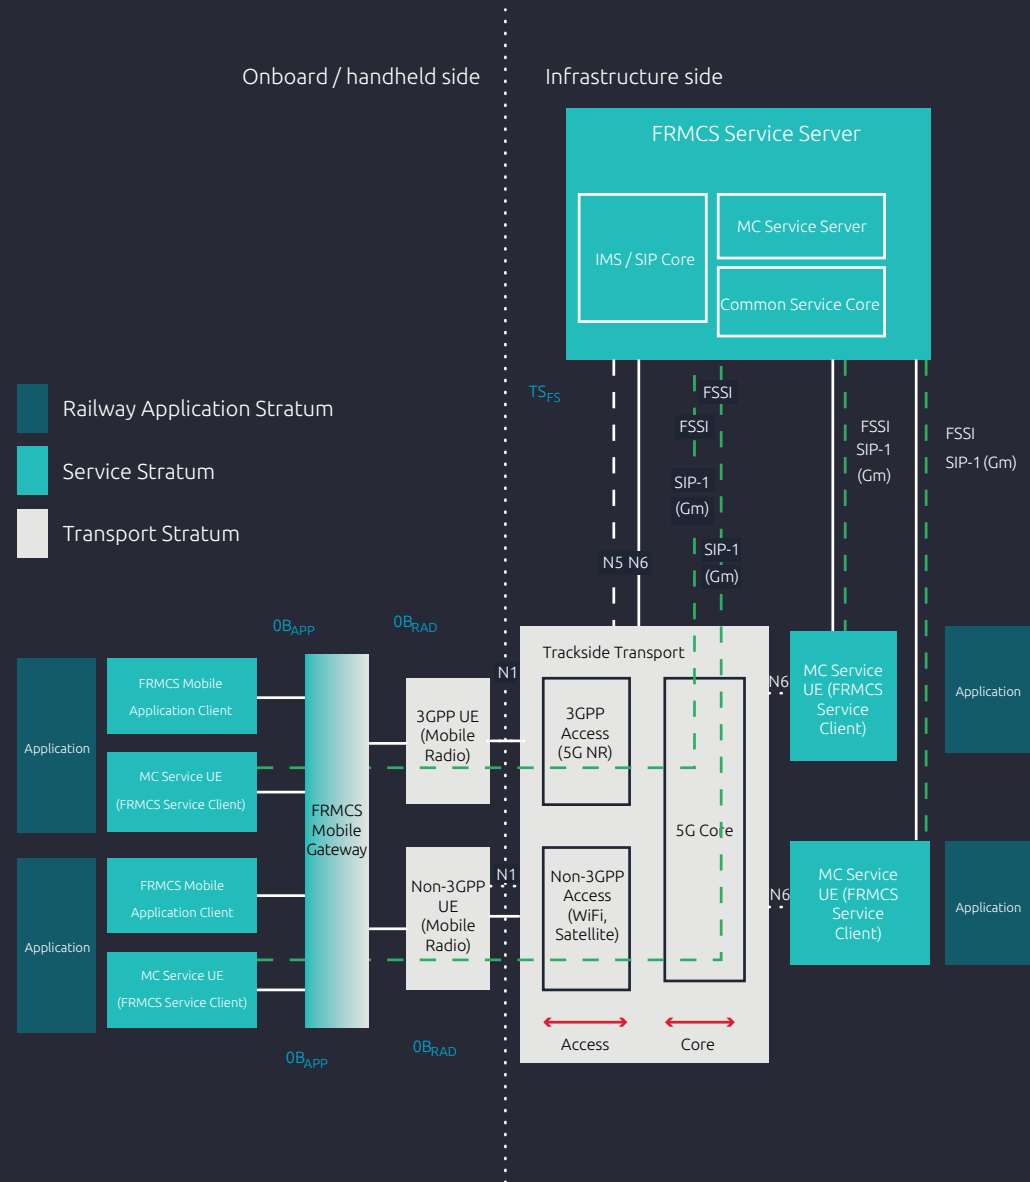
Onboard / handheld side

Infrastructure side

FRMCS Service Server

IMS / SIP Core

MC Service Server

Common Service Core

Railway Application Stratum

Service Stratum

Transport Stratum

$TS_{FS}$

FSSI

FSSI

SIP-1 (Gm)

SIP-1 (Gm)

FSSI SIP-1 (Gm)

FSSI SIP-1 (Gm)

N5 N6

$0B_{APP}$

$0B_{RAD}$

N1

Trackside Transport

Application

FRMCS Mobile Application Client

MC Service UE (FRMCS Service Client)

FRMCS Mobile Gateway

3GPP UE (Mobile Radio)

3GPP Access (5G NR)

5G Core

N6

MC Service UE (FRMCS Service Client)

Application

Application

FRMCS Mobile Application Client

MC Service UE (FRMCS Service Client)

N1

Non-3GPP UE (Mobile Radio)

Non-3GPP Access (WiFi, Satellite)

N6

MC Service UE (FRMCS Service Client)

Application

$0B_{APP}$

$0B_{RAD}$

Access

Core